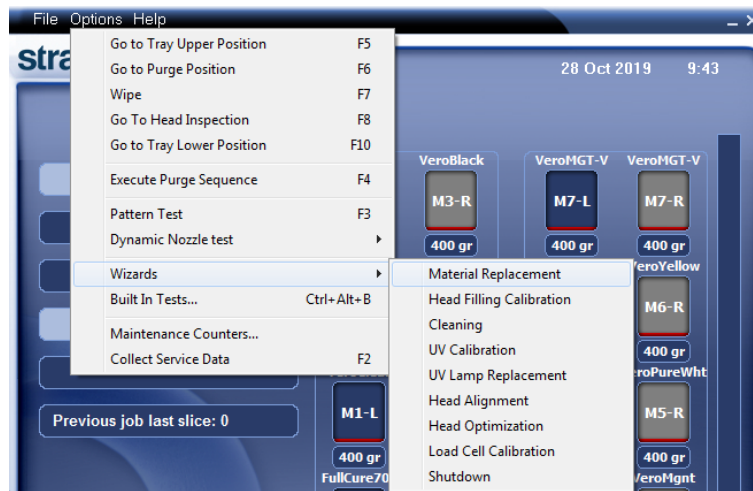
File Options Help

stra

28 Oct 2019 9:43

Go to Tray Upper Position F5
Go to Purge Position F6
Wipe F7
Go To Head Inspection F8
Go to Tray Lower Position F10
Execute Purge Sequence F4
Pattern Test F3
Dynamic Nozzle test
Wizards
Built In Tests... Ctrl+Alt+B
Maintenance Counters...
Collect Service Data F2

Material Replacement
Head Filling Calibration
Cleaning
UV Calibration
UV Lamp Replacement
Head Alignment
Head Optimization
Load Cell Calibration
Shutdown

VeroBlack
M3-R
400 gr
VeroMGT-V
M7-L
400 gr
VeroMGT-V
M7-R
400 gr
VeroYellow
M6-R
400 gr
VeroPureWht
M5-R
400 gr
VeroMgnt
M1-L
400 gr
FullCure70

Previous job last slice: 0